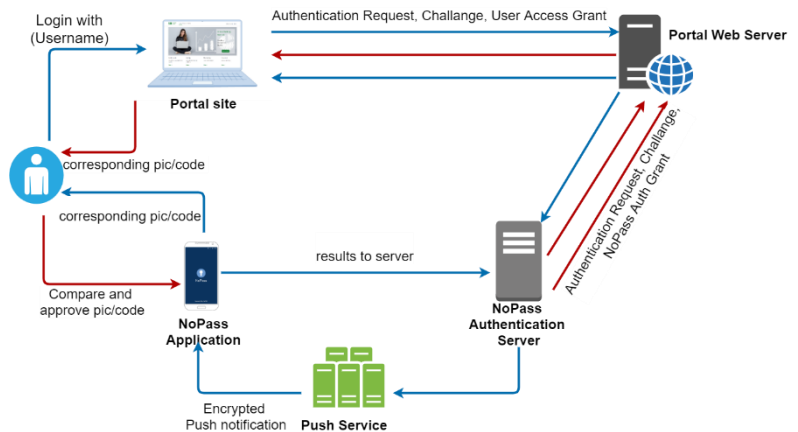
Login with (Username)

Authentication Request, Challange, User Access Grant

Portal Web Server

Portal site

corresponding pic/code

corresponding pic/code

Authentication Request, Challange, NoPass Auth Grant

results to server

Compare and approve pic/code

NoPass Application

NoPass Authentication Server

Encrypted Push notification

Push Service